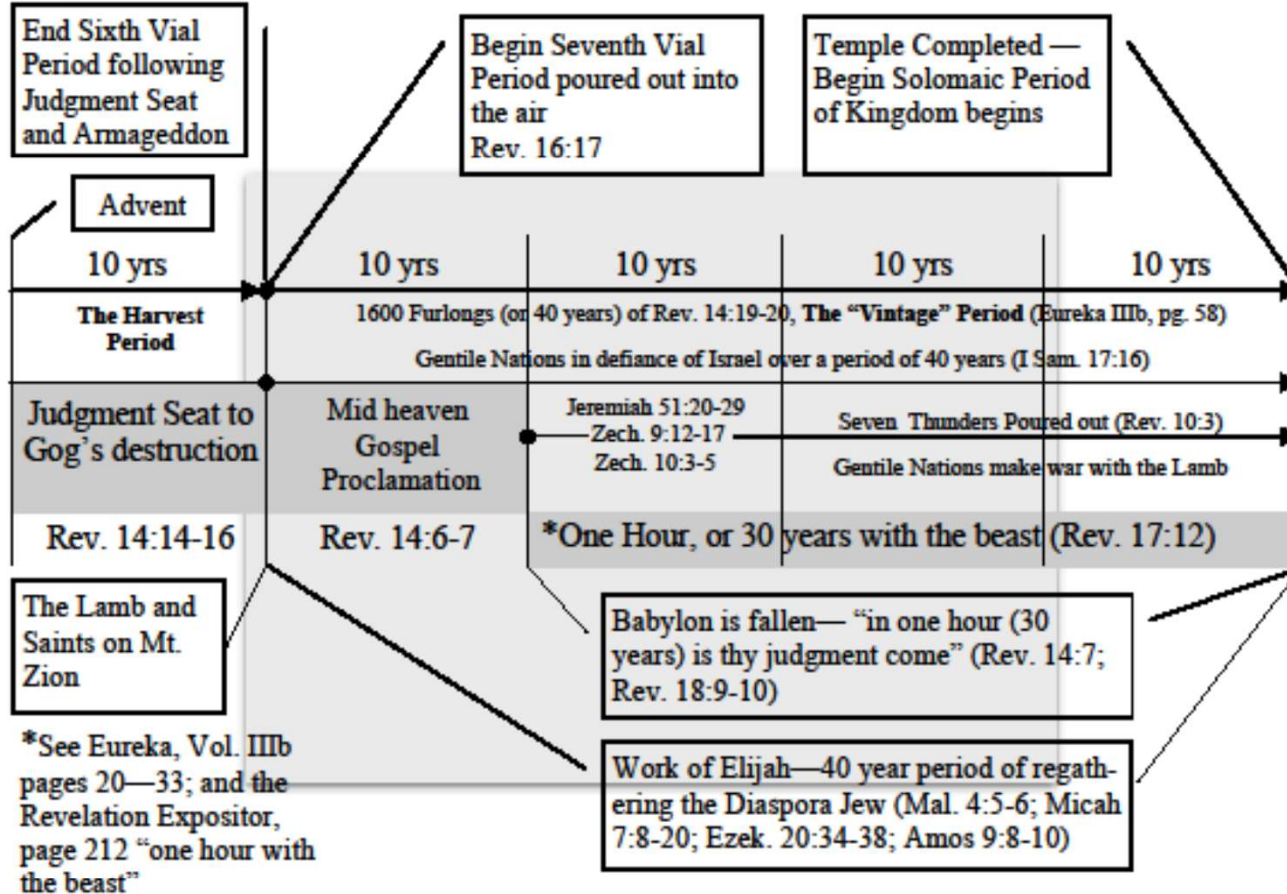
End Sixth Vial Period following Judgment Seat and Armageddon

Begin Seventh Vial Period poured out into the air
Rev. 16:17

Temple Completed — Begin Solomaic Period of Kingdom begins

Advent

| 10 yrs | 10 yrs | 10 yrs | 10 yrs | 10 yrs |
|---|---|---|---|---|

The Harvest Period

1600 Furlongs (or 40 years) of Rev. 14:19-20, The "Vintage" Period (Eureka IIIb, pg. 58)

Gentile Nations in defiance of Israel over a period of 40 years (I Sam. 17:16)

Judgment Seat to Gog's destruction

Mid heaven Gospel Proclamation

Jeremiah 51:20-29
Zech. 9:12-17
Zech. 10:3-5

Seven Thunders Poured out (Rev. 10:3)

Gentile Nations make war with the Lamb

Rev. 14:14-16

Rev. 14:6-7

*One Hour, or 30 years with the beast (Rev. 17:12)

The Lamb and Saints on Mt. Zion

Babylon is fallen— "in one hour (30 years) is thy judgment come" (Rev. 14:7; Rev. 18:9-10)

*See Eureka, Vol. IIIb pages 20—33; and the Revelation Expositor, page 212 "one hour with the beast"

Work of Elijah—40 year period of regathering the Diaspora Jew (Mal. 4:5-6; Micah 7:8-20; Ezek. 20:34-38; Amos 9:8-10)